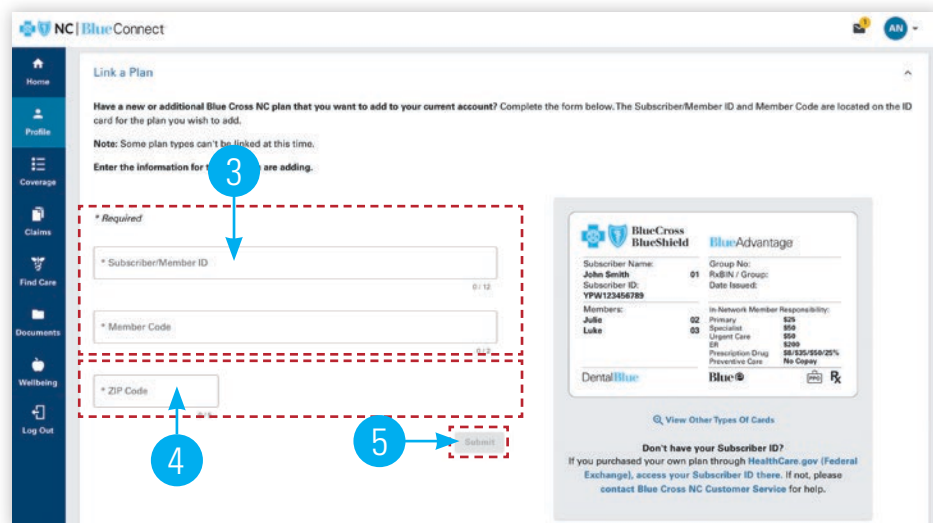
NC | BlueConnect

AN

Home
Profile
Coverage
Claims
Find Care
Documents
Wellbeing
Log Out

Link a Plan

Have a new or additional Blue Cross NC plan that you want to add to your current account? Complete the form below. The Subscriber/Member ID and Member Code are located on the ID card for the plan you wish to add.

Note: Some plan types can't be linked at this time.

Enter the information for t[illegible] are adding.

3

* Required

* Subscriber/Member ID

0 / 12

* Member Code

0 / 2

* ZIP Code

0 / 5

4

5

Submit

BlueCross BlueShield

BlueAdvantage

Subscriber Name:
John Smith 01
Subscriber ID:
YPW123456789

Group No:
RxBIN / Group:
Date Issued:

Members:
Julie 02
Luke 03

In-Network Member Responsibility:
Primary $25
Specialist $50
Urgent Care $50
ER $200
Prescription Drug $8/$35/$50/25%
Preventive Care No Copay

DentalBlue

Blue

PPO

Rx

View Other Types Of Cards

Don't have your Subscriber ID?
If you purchased your own plan through HealthCare.gov (Federal Exchange), access your Subscriber ID there. If not, please contact Blue Cross NC Customer Service for help.